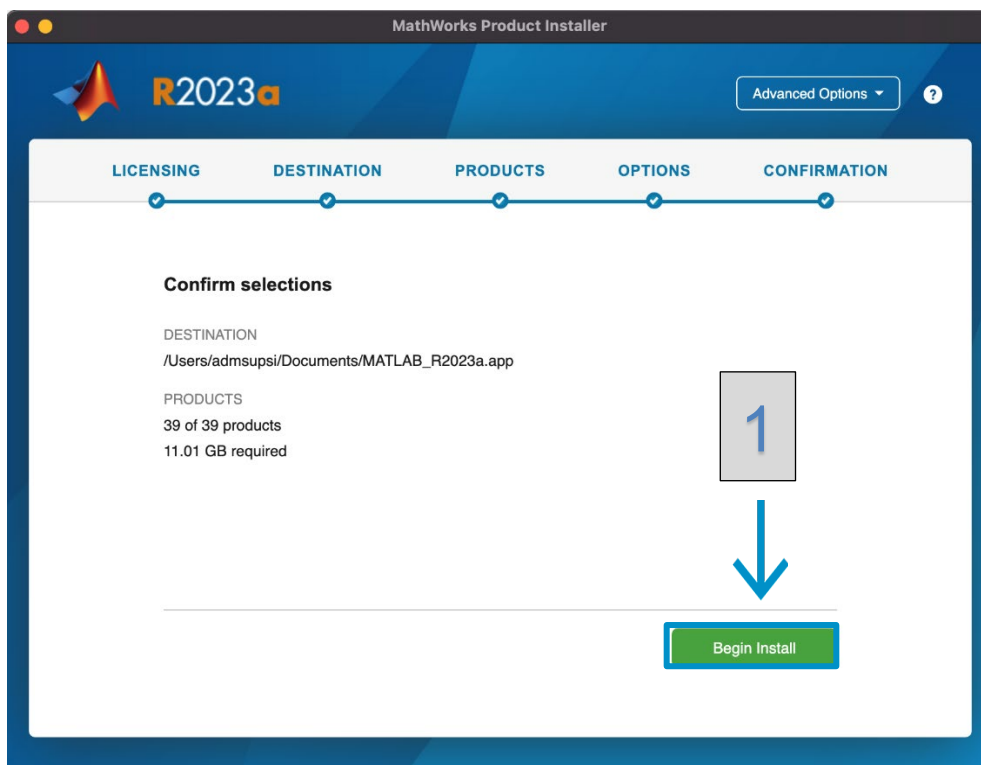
MathWorks Product Installer

R2023a

Advanced Options

?

LICENSING DESTINATION PRODUCTS OPTIONS CONFIRMATION

Confirm selections

DESTINATION
/Users/admsupsi/Documents/MATLAB_R2023a.app

PRODUCTS
39 of 39 products
11.01 GB required

1

Begin Install